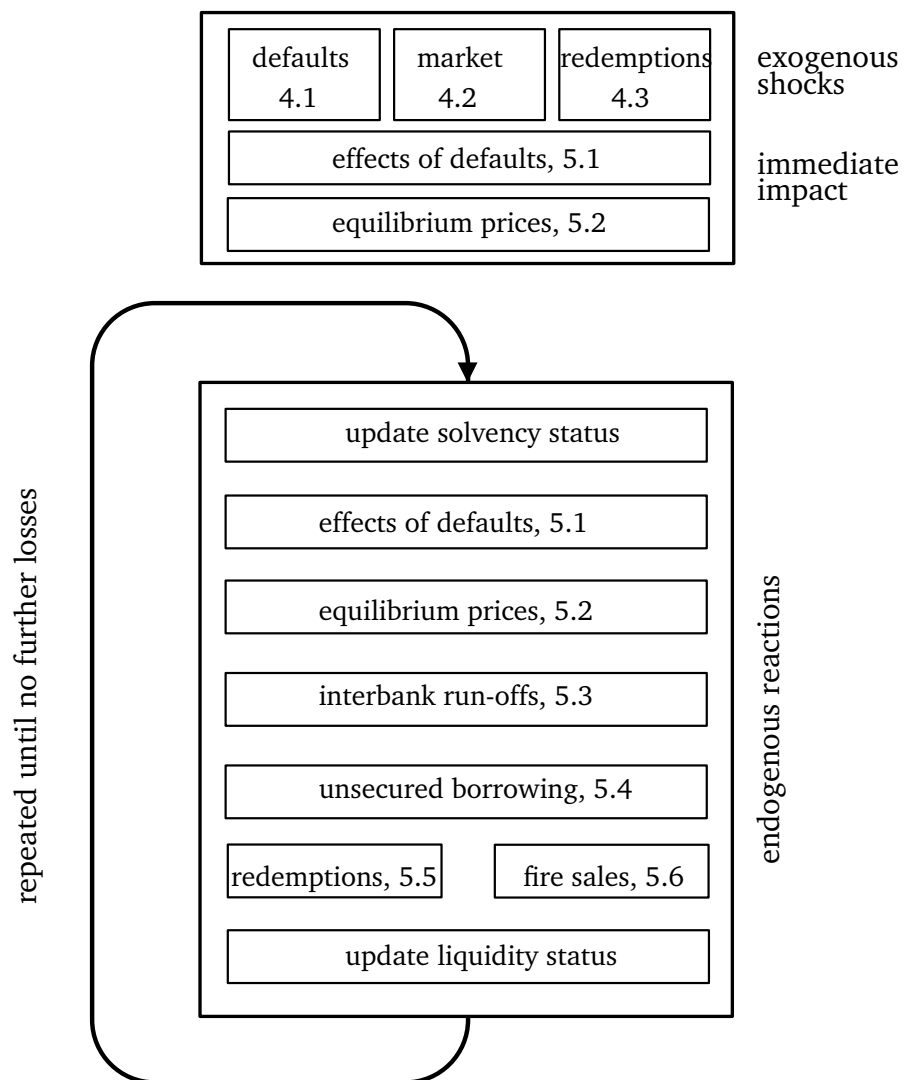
defaults 4.1

market 4.2

redemptions 4.3

exogenous shocks

effects of defaults, 5.1

immediate impact

equilibrium prices, 5.2

repeated until no further losses

update solvency status

effects of defaults, 5.1

equilibrium prices, 5.2

interbank run-offs, 5.3

unsecured borrowing, 5.4

redemptions, 5.5

fire sales, 5.6

update liquidity status

endogenous reactions